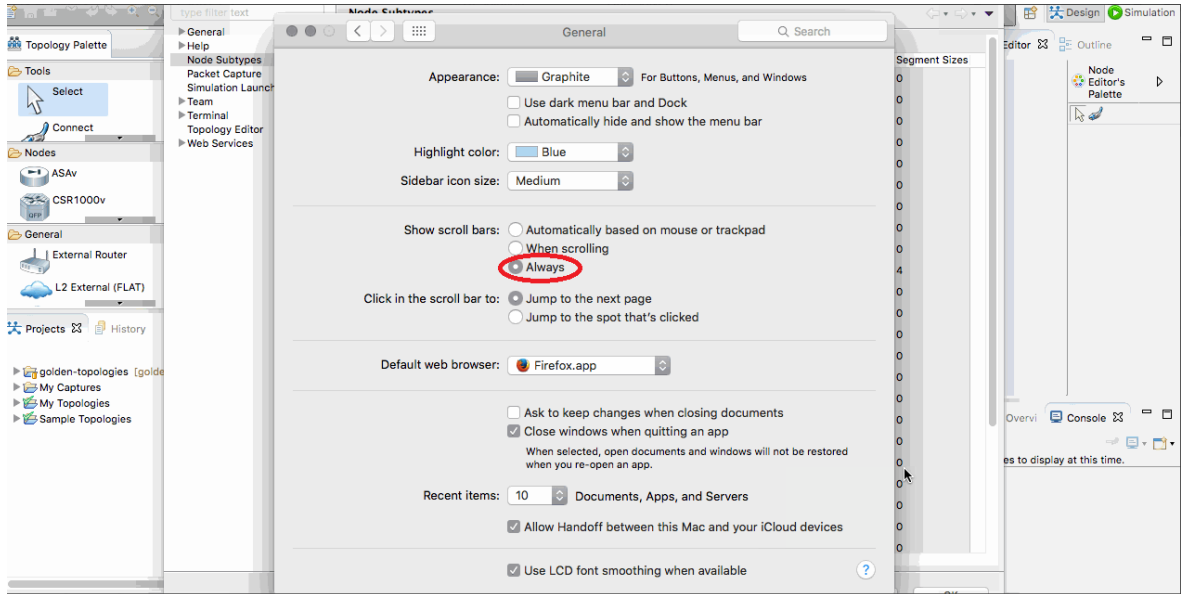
type filter text
Node Subtypes
Design
Simulation
Topology Palette
Tools
Select
Connect
Nodes
ASAv
CSR1000v
General
External Router
L2 External (FLAT)
Projects
History
golden-topologies [golde
My Captures
My Topologies
Sample Topologies
General
Help
Node Subtypes
Packet Capture
Simulation Launch
Team
Terminal
Topology Editor
Web Services
General
Search
Appearance: Graphite For Buttons, Menus, and Windows
Use dark menu bar and Dock
Automatically hide and show the menu bar
Highlight color: Blue
Sidebar icon size: Medium
Show scroll bars: Automatically based on mouse or trackpad
When scrolling
Always
Click in the scroll bar to: Jump to the next page
Jump to the spot that's clicked
Default web browser: Firefox.app
Ask to keep changes when closing documents
Close windows when quitting an app
When selected, open documents and windows will not be restored when you re-open an app.
Recent items: 10 Documents, Apps, and Servers
Allow Handoff between this Mac and your iCloud devices
Use LCD font smoothing when available
?
Segment Sizes
Editor
Outline
Node Editor's Palette
Overvi
Console
es to display at this time.